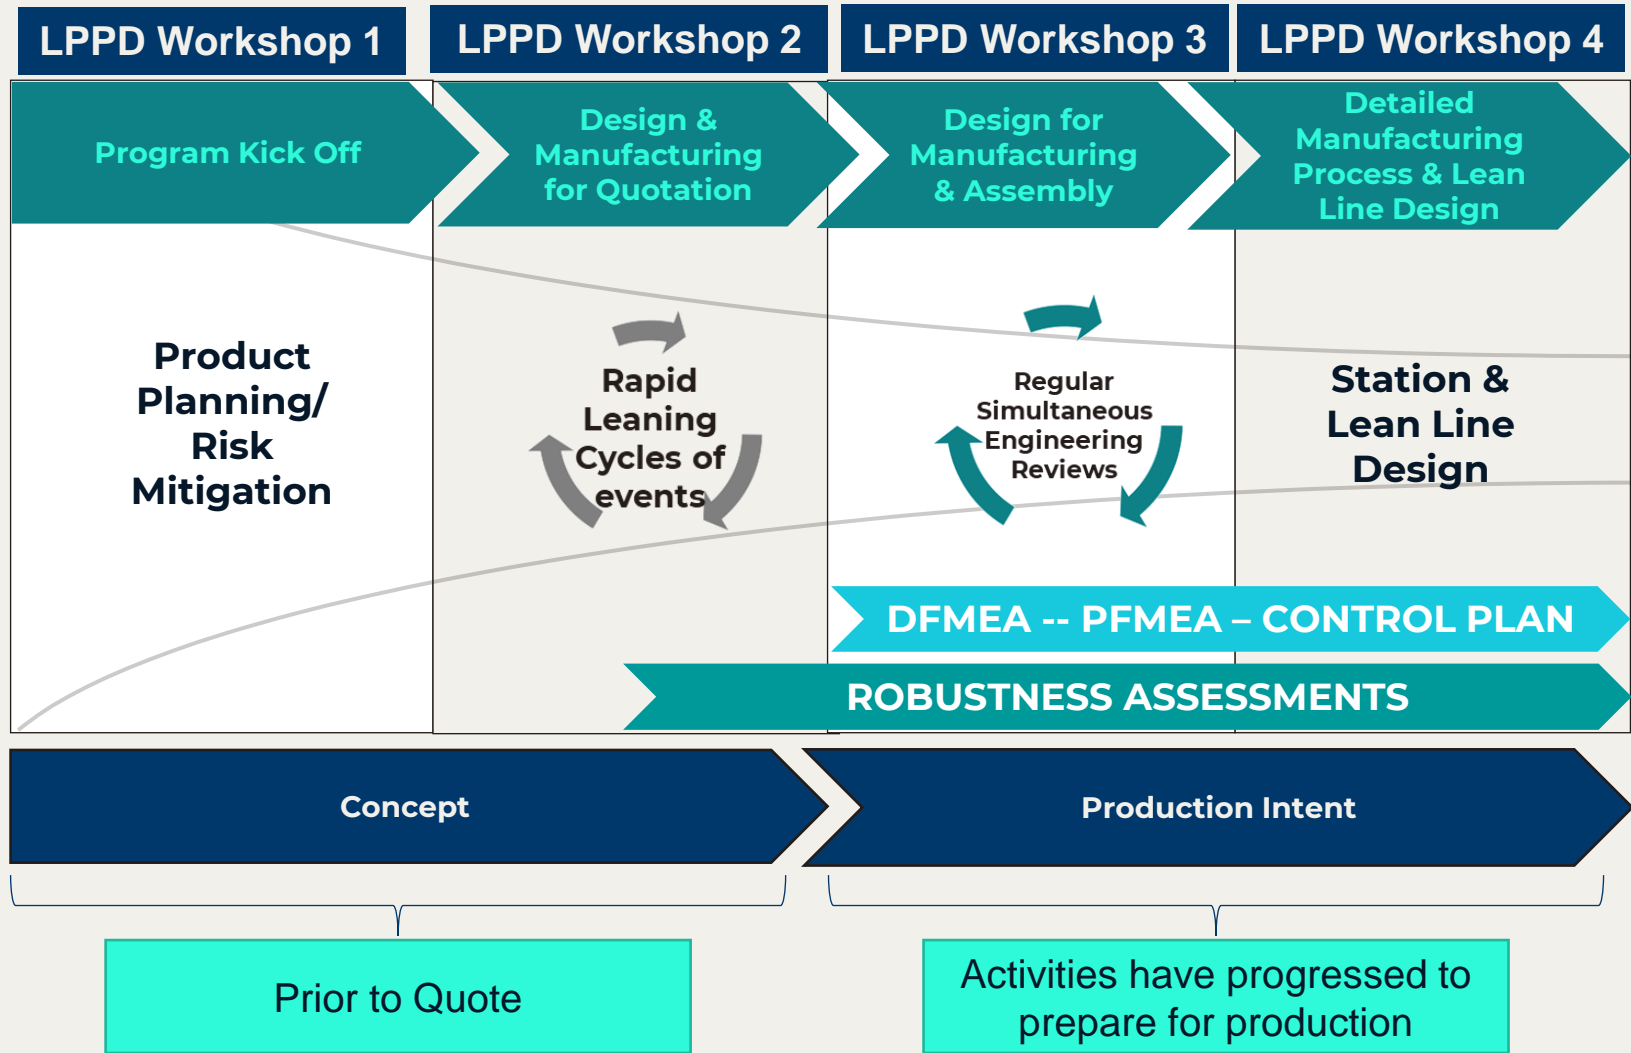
LPPD Workshop 1

LPPD Workshop 2

LPPD Workshop 3

LPPD Workshop 4

Program Kick Off

Design & Manufacturing for Quotation

Design for Manufacturing & Assembly

Detailed Manufacturing Process & Lean Line Design

Product Planning/ Risk Mitigation

Rapid Leaning Cycles of events

Regular Simultaneous Engineering Reviews

Station & Lean Line Design

DFMEA -- PFMEA – CONTROL PLAN

ROBUSTNESS ASSESSMENTS

Concept

Production Intent

Prior to Quote

Activities have progressed to prepare for production